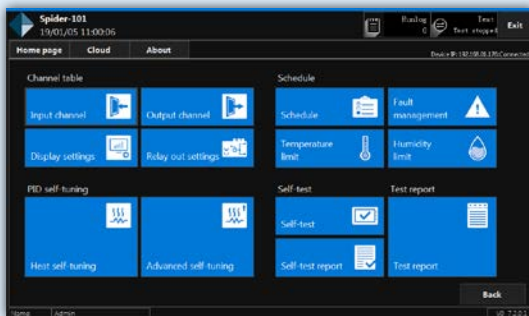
Spider-101
19/01/05 11:00:06

Railog 0

Test
Test stopped

Exit

Home page
Cloud
About

Device IP: 192.168.0.170 Connected

Channel table

Input channel
Output channel
Display settings
Relay out settings

Schedule

Schedule
Fault management
Temperature limit
Humidity limit

PID self-tuning

Heat self-tuning
Advanced self-tuning

Self-test

Self-test
Self-test report

Test report

Test report

Back

Home
Admin
V0.7.2.0